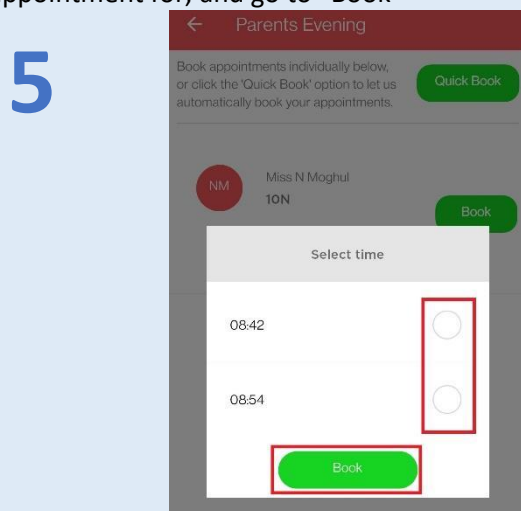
ppointment for, and go to "Book"

5

← Parents Evening

Book appointments individually below, or click the 'Quick Book' option to let us automatically book your appointments.

Quick Book

NM

Miss N Moghul
10N

Book

Select time

08:42

08:54

Book